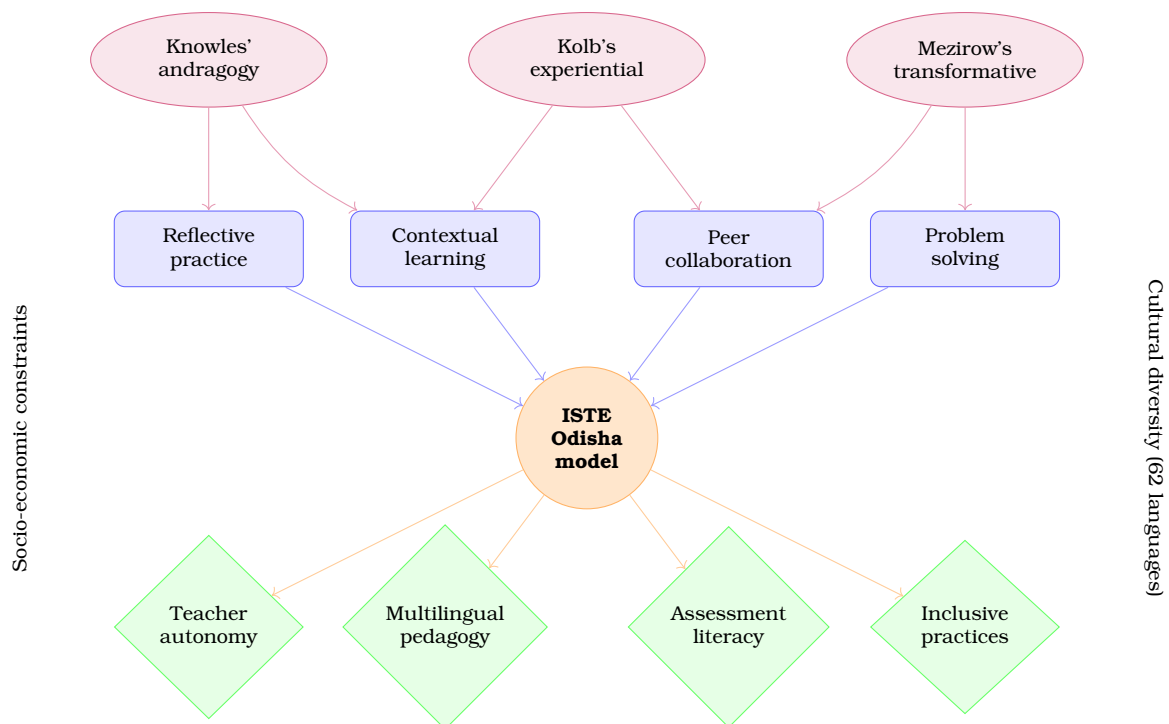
Socio-economic constraints

Knowles' andragogy

Kolb's experiential

Mezirow's transformative

Reflective practice

Contextual learning

Peer collaboration

Problem solving

ISTE Odisha model

Teacher autonomy

Multilingual pedagogy

Assessment literacy

Inclusive practices

Cultural diversity (62 languages)